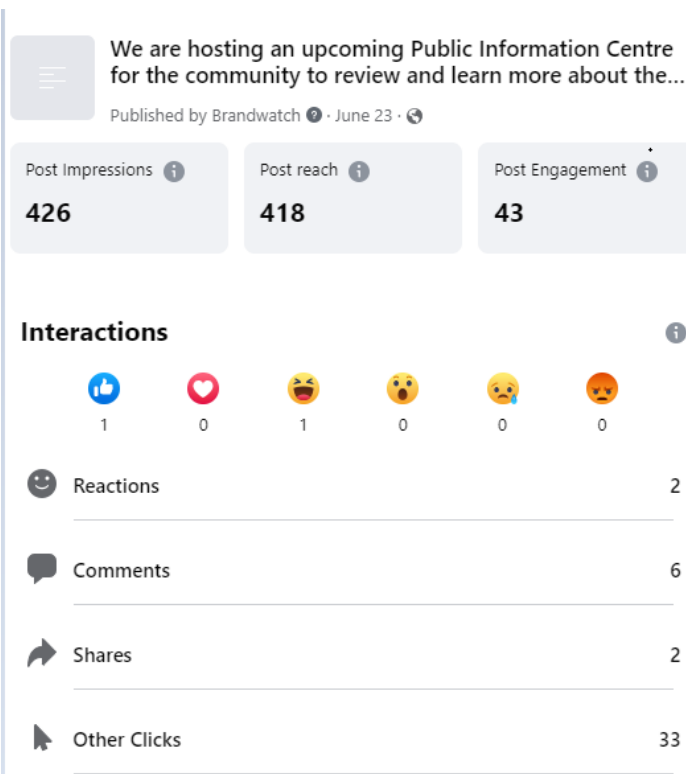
We are hosting an upcoming Public Information Centre for the community to review and learn more about the...

Published by Brandwatch · June 23 ·

Post Impressions
426

Post reach
418

Post Engagement
43

Interactions

1 0 1 0 0 0

Reactions 2

Comments 6

Shares 2

Other Clicks 33